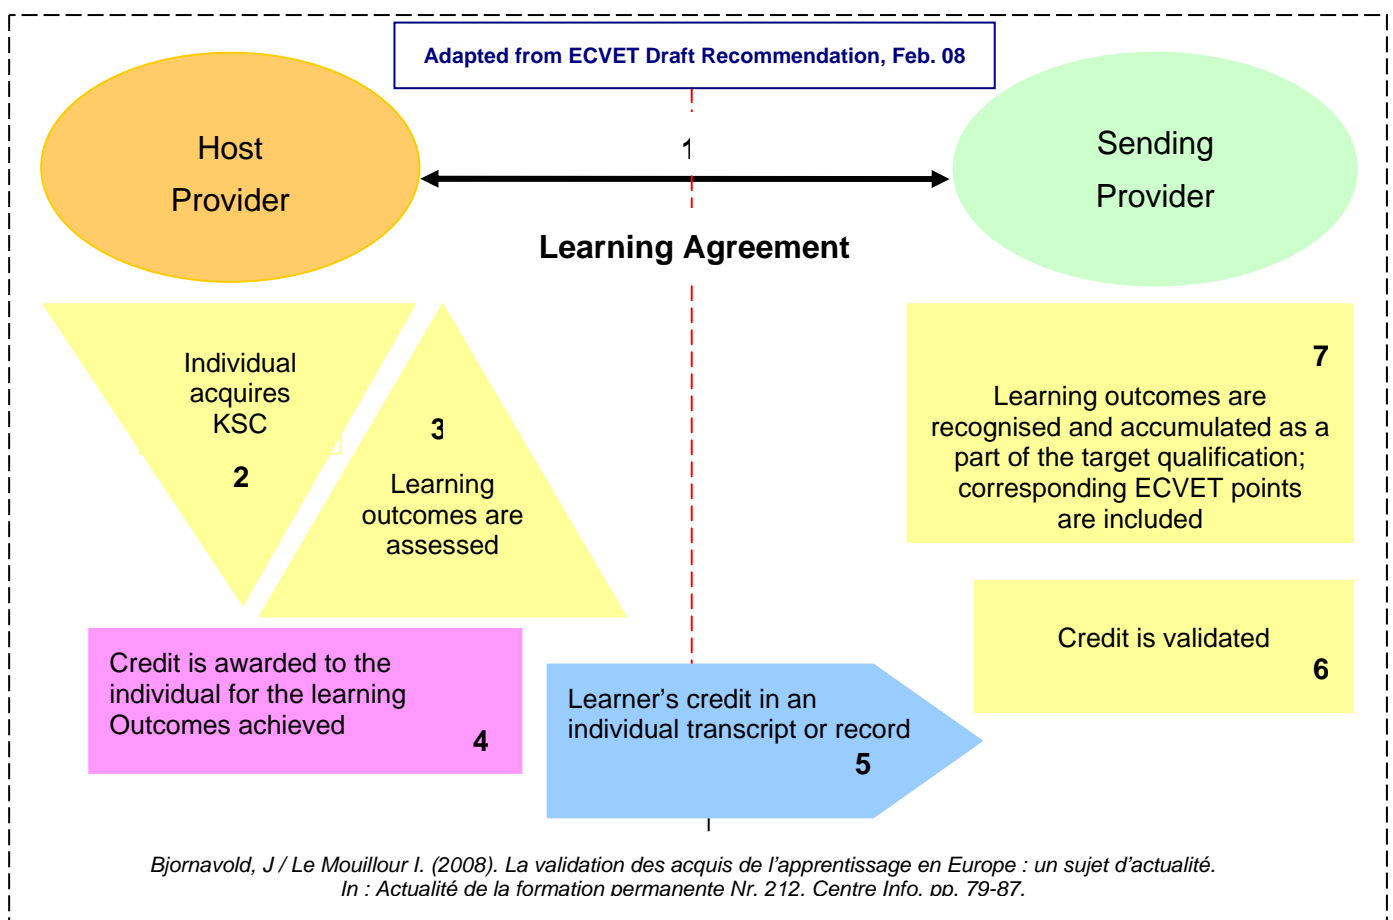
Adapted from ECVET Draft Recommendation, Feb. 08

Host Provider

1

Sending Provider

Learning Agreement

Individual acquires KSC

2

3

Learning outcomes are assessed

7

Learning outcomes are recognised and accumulated as a part of the target qualification; corresponding ECVET points are included

Credit is awarded to the individual for the learning Outcomes achieved

4

Learner's credit in an individual transcript or record

5

Credit is validated

6

Bjornavold, J / Le Mouillour I. (2008). La validation des acquis de l'apprentissage en Europe : un sujet d'actualité. In : Actualité de la formation permanente Nr. 212, Centre Info, pp. 79-87.